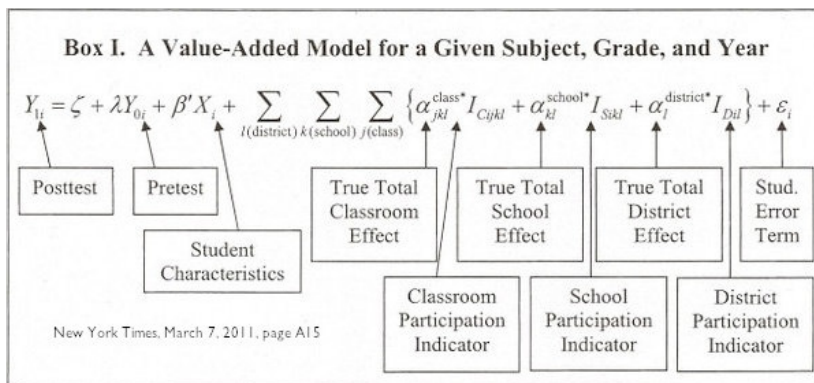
Box I. A Value-Added Model for a Given Subject, Grade, and Year

$Y_{1i} = \zeta + \lambda Y_{0i} + \beta' X_i + \sum_{l(\text{district})} \sum_{k(\text{school})} \sum_{j(\text{class})} \left\{ \alpha_{jkl}^{\text{class}*} I_{Cijkl} + \alpha_{kl}^{\text{school}*} I_{Sikl} + \alpha_{l}^{\text{district}*} I_{Dil} \right\} + \varepsilon_i$

Posttest

Pretest

Student Characteristics

True Total Classroom Effect

True Total School Effect

True Total District Effect

Stud. Error Term

Classroom Participation Indicator

School Participation Indicator

District Participation Indicator

New York Times, March 7, 2011, page A15